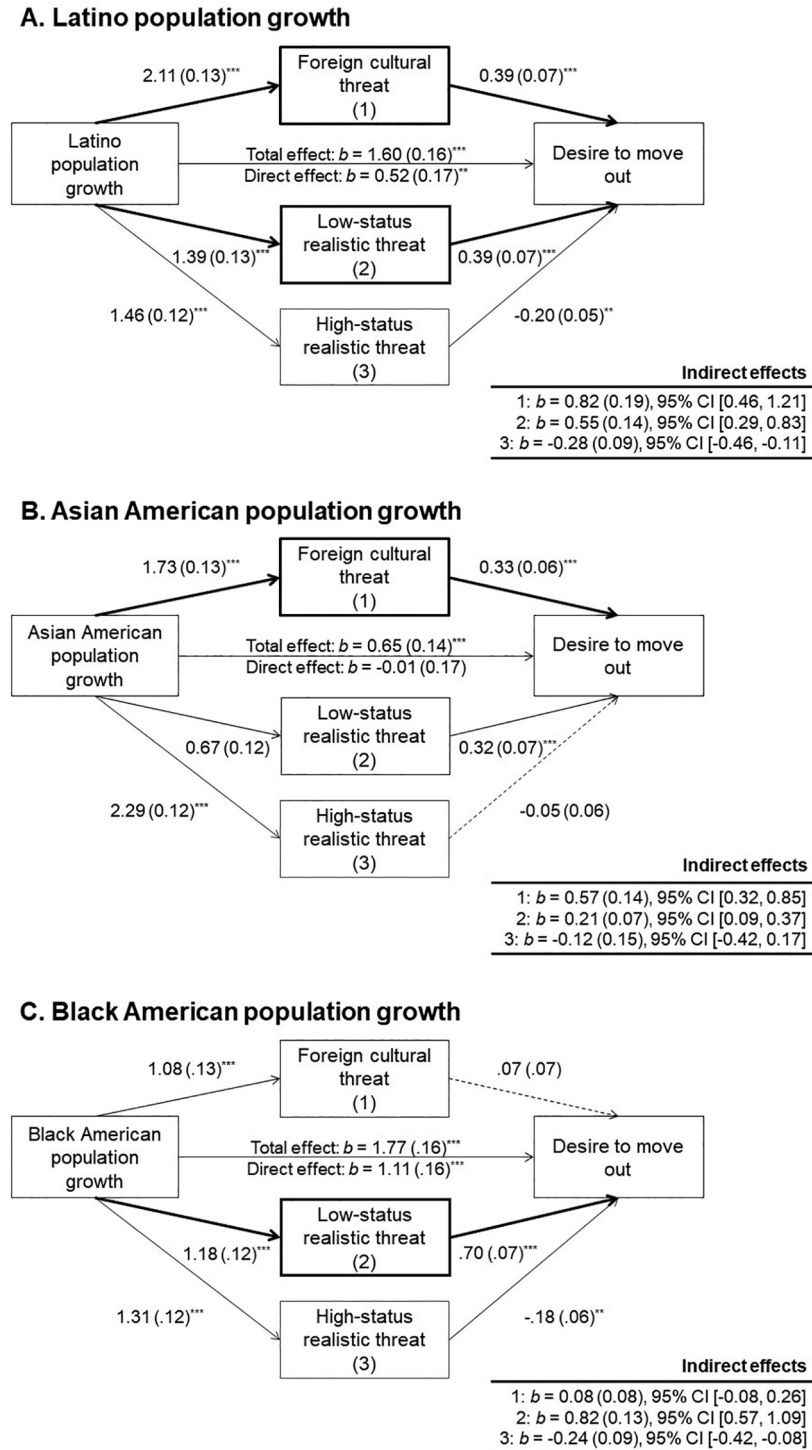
A. Latino population growth

2.11 (0.13)***

Foreign cultural threat (1)

0.39 (0.07)***

Latino population growth

Total effect: $b$ = 1.60 (0.16)***
Direct effect: $b$ = 0.52 (0.17)**

Desire to move out

Low-status realistic threat (2)

1.39 (0.13)***

0.39 (0.07)***

1.46 (0.12)***

-0.20 (0.05)**

High-status realistic threat (3)

Indirect effects
1: $b$ = 0.82 (0.19), 95% CI [0.46, 1.21]
2: $b$ = 0.55 (0.14), 95% CI [0.29, 0.83]
3: $b$ = -0.28 (0.09), 95% CI [-0.46, -0.11]

B. Asian American population growth

1.73 (0.13)***

Foreign cultural threat (1)

0.33 (0.06)***

Asian American population growth

Total effect: $b$ = 0.65 (0.14)***
Direct effect: $b$ = -0.01 (0.17)

Desire to move out

Low-status realistic threat (2)

0.67 (0.12)

0.32 (0.07)***

2.29 (0.12)***

High-status realistic threat (3)

-0.05 (0.06)

Indirect effects
1: $b$ = 0.57 (0.14), 95% CI [0.32, 0.85]
2: $b$ = 0.21 (0.07), 95% CI [0.09, 0.37]
3: $b$ = -0.12 (0.15), 95% CI [-0.42, 0.17]

C. Black American population growth

1.08 (.13)***

Foreign cultural threat (1)

.07 (.07)

Black American population growth

Total effect: $b$ = 1.77 (.16)***
Direct effect: $b$ = 1.11 (.16)***

Desire to move out

Low-status realistic threat (2)

1.18 (.12)***

.70 (.07)***

1.31 (.12)***

-.18 (.06)**

High-status realistic threat (3)

Indirect effects
1: $b$ = 0.08 (0.08), 95% CI [-0.08, 0.26]
2: $b$ = 0.82 (0.13), 95% CI [0.57, 1.09]
3: $b$ = -0.24 (0.09), 95% CI [-0.42, -0.08]